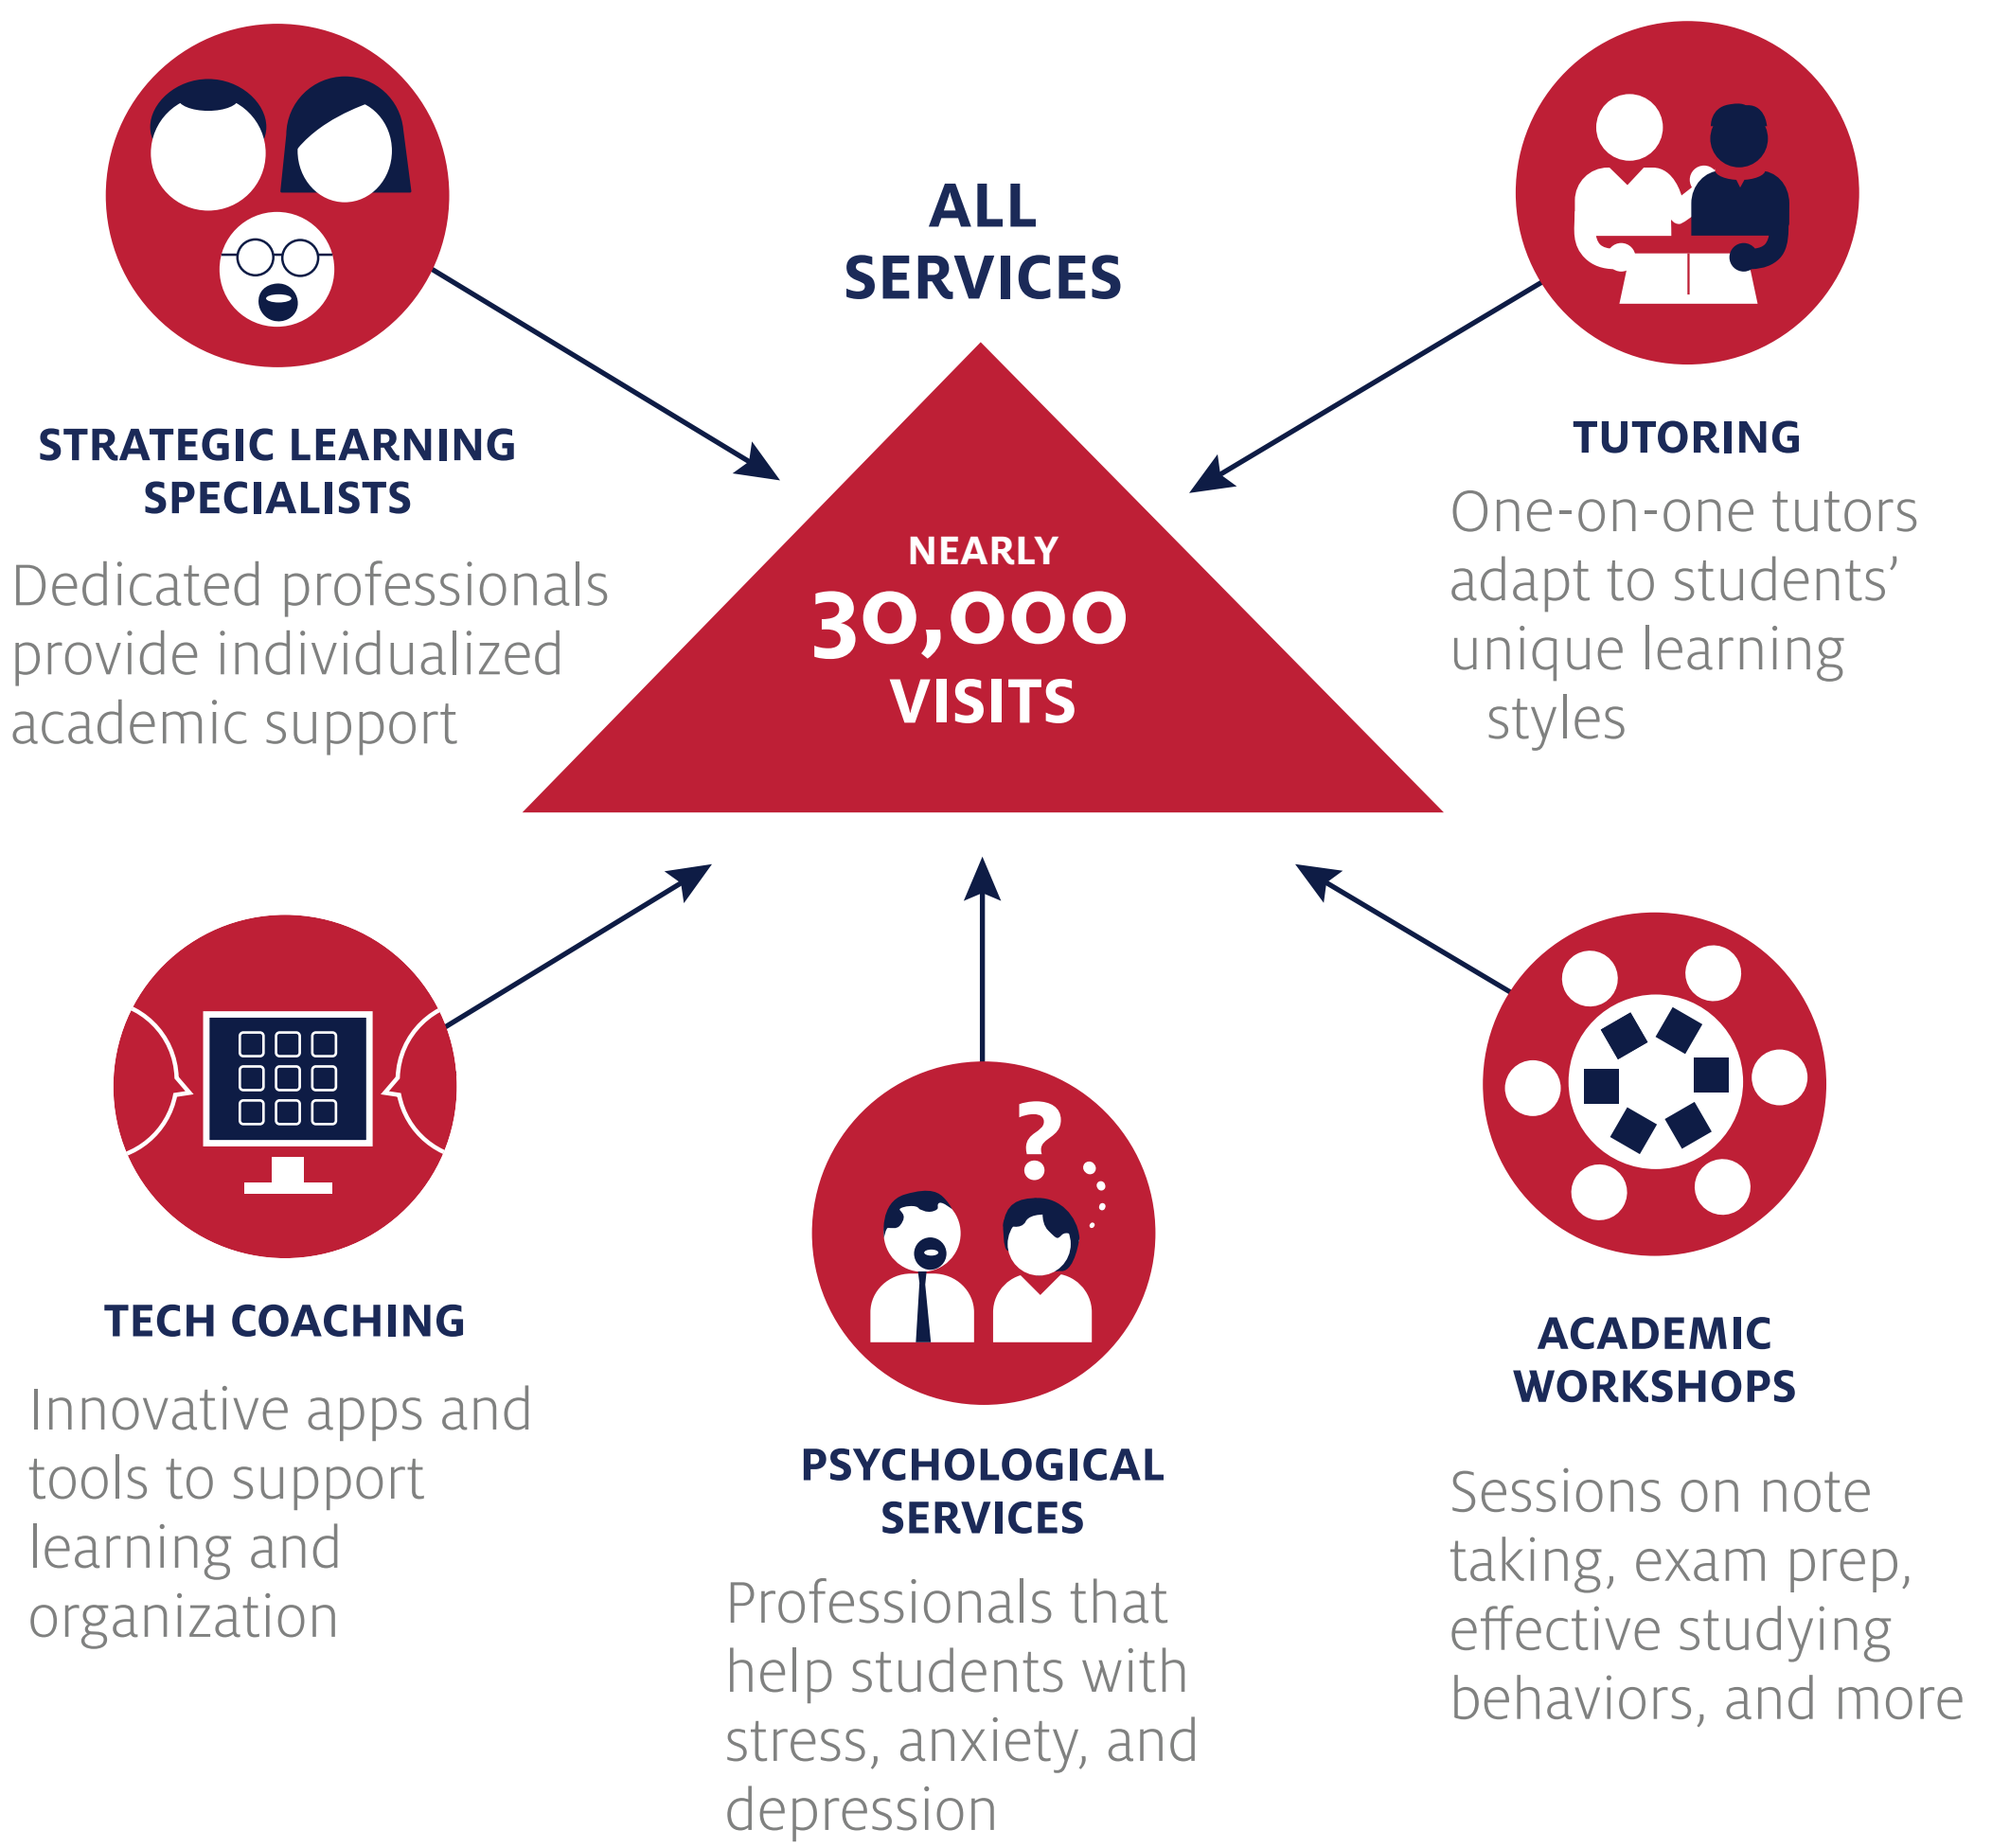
ALL SERVICES

NEARLY
30,000
VISITS

STRATEGIC LEARNING SPECIALISTS

Dedicated professionals provide individualized academic support

TUTORING

One-on-one tutors adapt to students' unique learning styles

TECH COACHING

Innovative apps and tools to support learning and organization

PSYCHOLOGICAL SERVICES

Professionals that help students with stress, anxiety, and depression

ACADEMIC WORKSHOPS

Sessions on note taking, exam prep, effective studying behaviors, and more